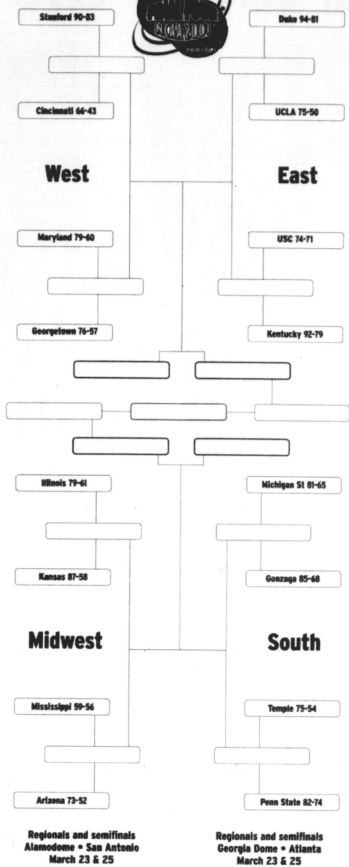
Stanford 90-83

Cincinnati 66-43

West

Maryland 79-60

Georgetown 76-57

Duke 94-81

UCLA 75-50

East

USC 74-71

Kentucky 92-79

Illinois 79-61

Kansas 87-58

Midwest

Mississippi 59-56

Arizona 73-52

Michigan St 81-65

Gonzaga 85-68

South

Temple 75-54

Penn State 82-74

Regionals and semifinals
Alamodome • San Antonio
March 23 & 25

Regionals and semifinals
Georgia Dome • Atlanta
March 23 & 25